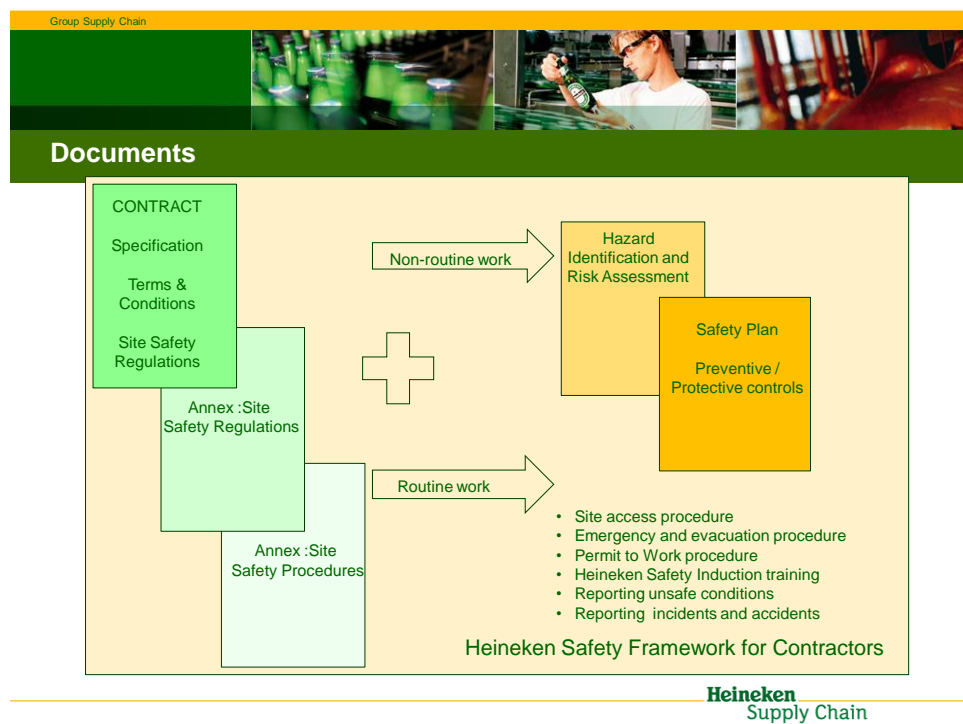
Group Supply Chain

Documents

CONTRACT

Specification

Terms & Conditions

Site Safety Regulations

Annex :Site Safety Regulations

Annex :Site Safety Procedures

Non-routine work

Hazard Identification and Risk Assessment

Safety Plan

Preventive / Protective controls

Routine work

- Site access procedure
- Emergency and evacuation procedure
- Permit to Work procedure
- Heineken Safety Induction training
- Reporting unsafe conditions
- Reporting incidents and accidents

Heineken Safety Framework for Contractors

Heineken Supply Chain